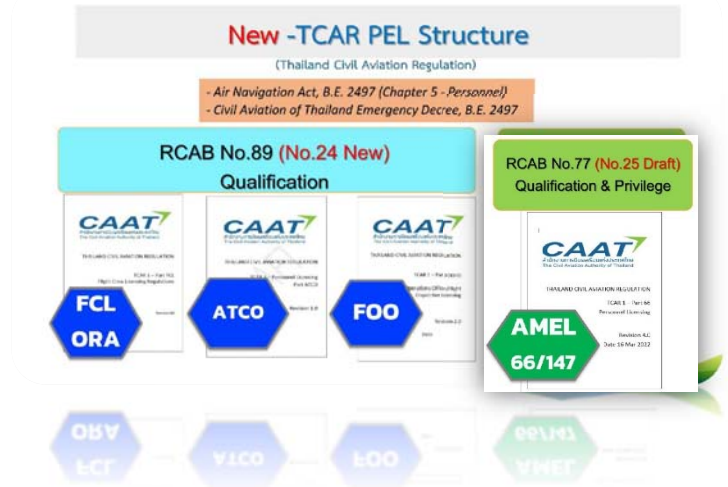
New -TCAR PEL Structure

(Thailand Civil Aviation Regulation)

- Air Navigation Act, B.E. 2497 (Chapter 5 - Personnel)
- Civil Aviation of Thailand Emergency Decree, B.E. 2497

RCAB No.89 (No.24 New)
Qualification

CAAT
THAILAND CIVIL AVIATION REGULATION
TCAR 1 – Part FCL
Flight Crew Licensing Regulations
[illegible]

FCL
ORA

CAAT
THAILAND CIVIL AVIATION REGULATION
TCAR 1 – Personnel Licensing
Part ATCO
Revision 1.0

ATCO

CAAT
THAILAND CIVIL AVIATION REGULATION
TCAR 1 – Part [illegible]
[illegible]
Revision 1.0

FOO

RCAB No.77 (No.25 Draft)
Qualification & Privilege

CAAT
The Civil Aviation Authority of Thailand
THAILAND CIVIL AVIATION REGULATION
TCAR 1 – Part 66
Personnel Licensing
Revision 4.0
Date 16 Mar 2022

AMEL
66/147

FCL ORA ATCO FOO AMEL 66/147